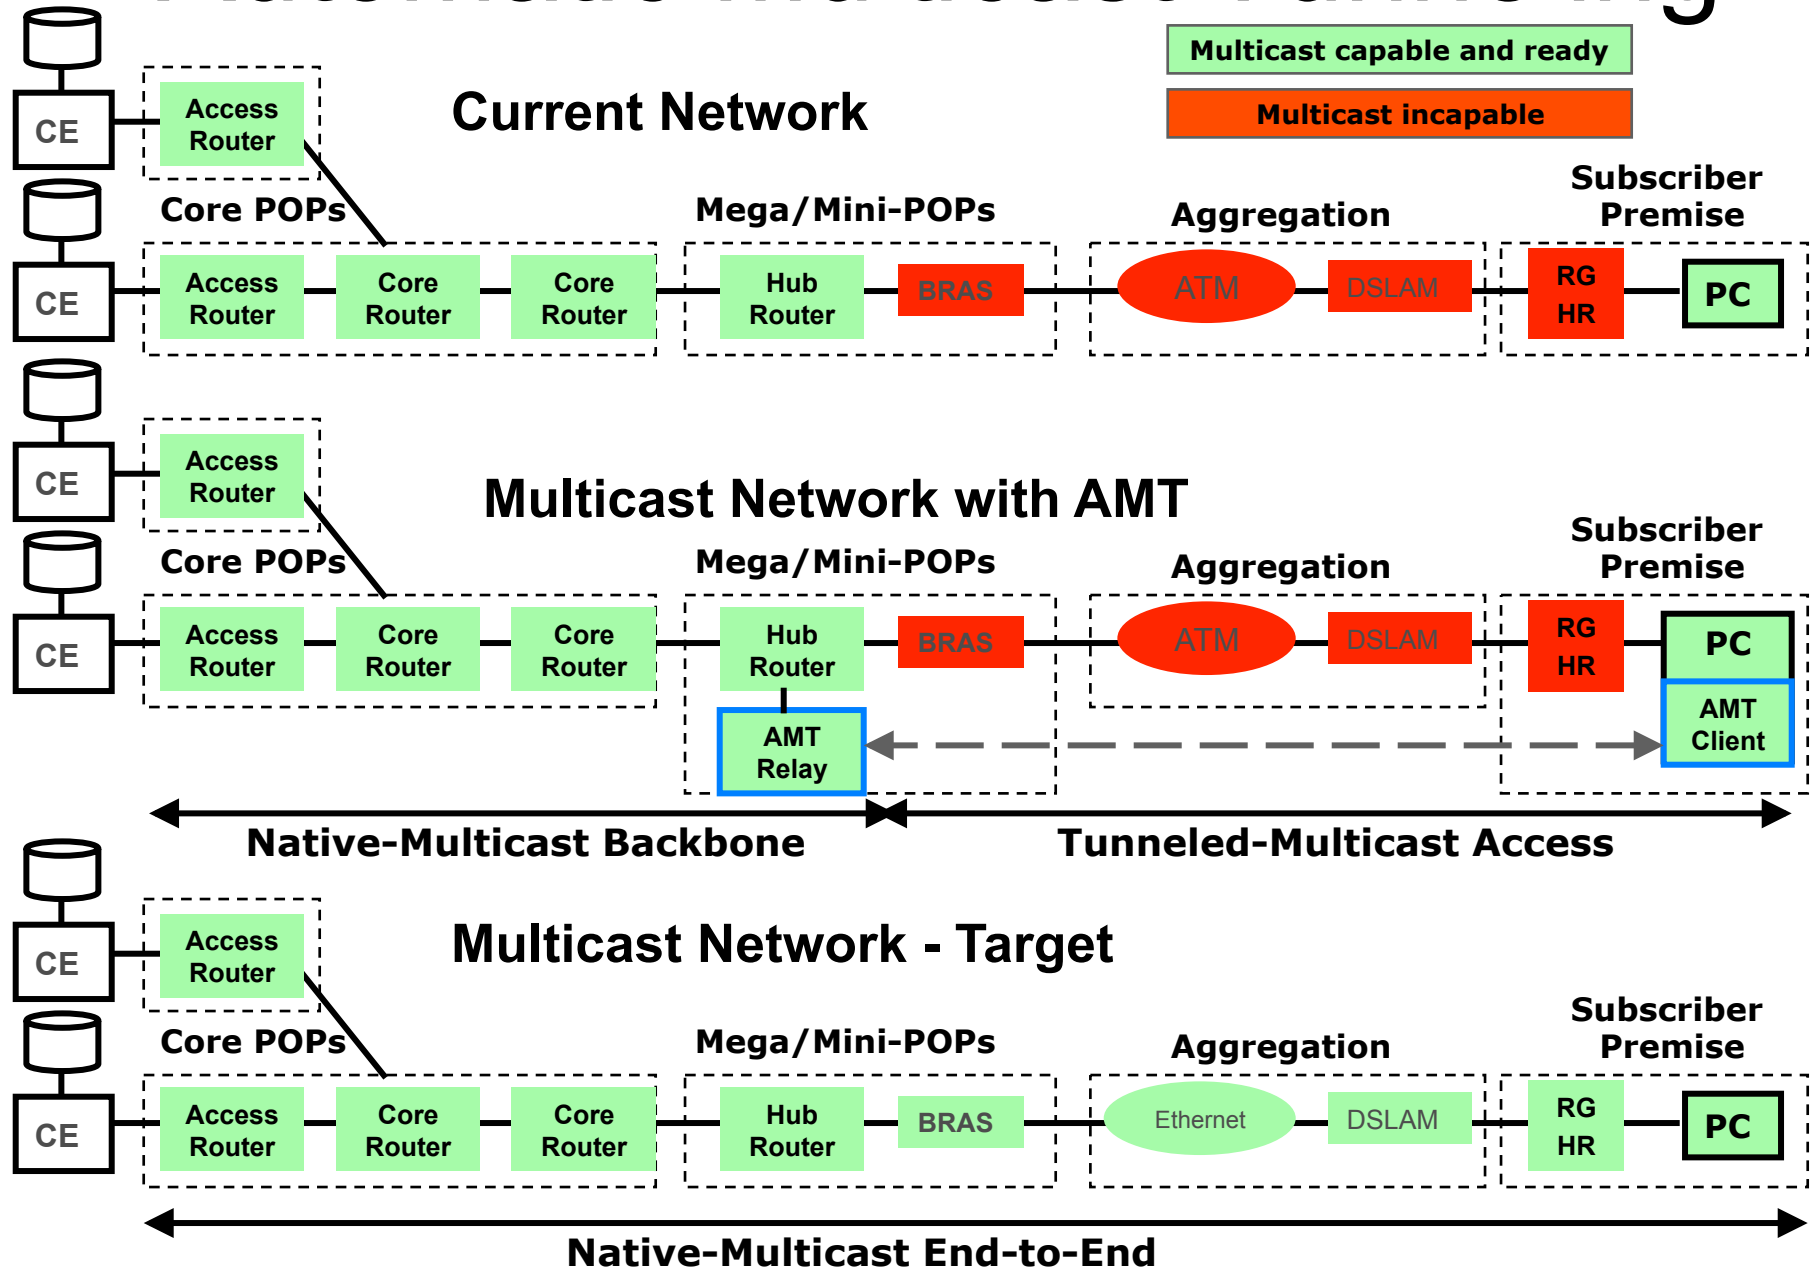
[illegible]

Multicast capable and ready

Multicast incapable

Current Network

CE

Access Router

CE

Core POPs

Access Router

Core Router

Core Router

Mega/Mini-POPs

Hub Router

BRAS

Aggregation

ATM

DSLAM

Subscriber Premise

RG HR

PC

CE

Access Router

Multicast Network with AMT

CE

Core POPs

Access Router

Core Router

Core Router

Mega/Mini-POPs

Hub Router

BRAS

AMT Relay

Aggregation

ATM

DSLAM

Subscriber Premise

RG HR

PC

AMT Client

Native-Multicast Backbone

Tunneled-Multicast Access

CE

Access Router

Multicast Network - Target

CE

Core POPs

Access Router

Core Router

Core Router

Mega/Mini-POPs

Hub Router

BRAS

Aggregation

Ethernet

DSLAM

Subscriber Premise

RG HR

PC

Native-Multicast End-to-End